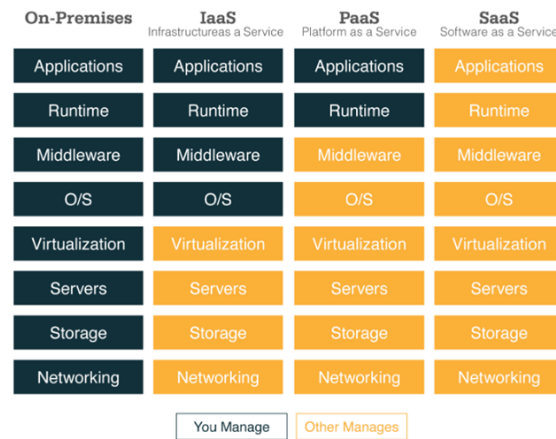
| On-Premises | IaaS Infrastructurea a Service | PaaS Platform as a Service | SaaS Software as a Service |
|---|---|---|---|
| Applications | Applications | Applications | Applications |
| Runtime | Runtime | Runtime | Runtime |
| Middleware | Middleware | Middleware | Middleware |
| O/S | O/S | O/S | O/S |
| Virtualization | Virtualization | Virtualization | Virtualization |
| Servers | Servers | Servers | Servers |
| Storage | Storage | Storage | Storage |
| Networking | Networking | Networking | Networking |

You Manage

Other Manages